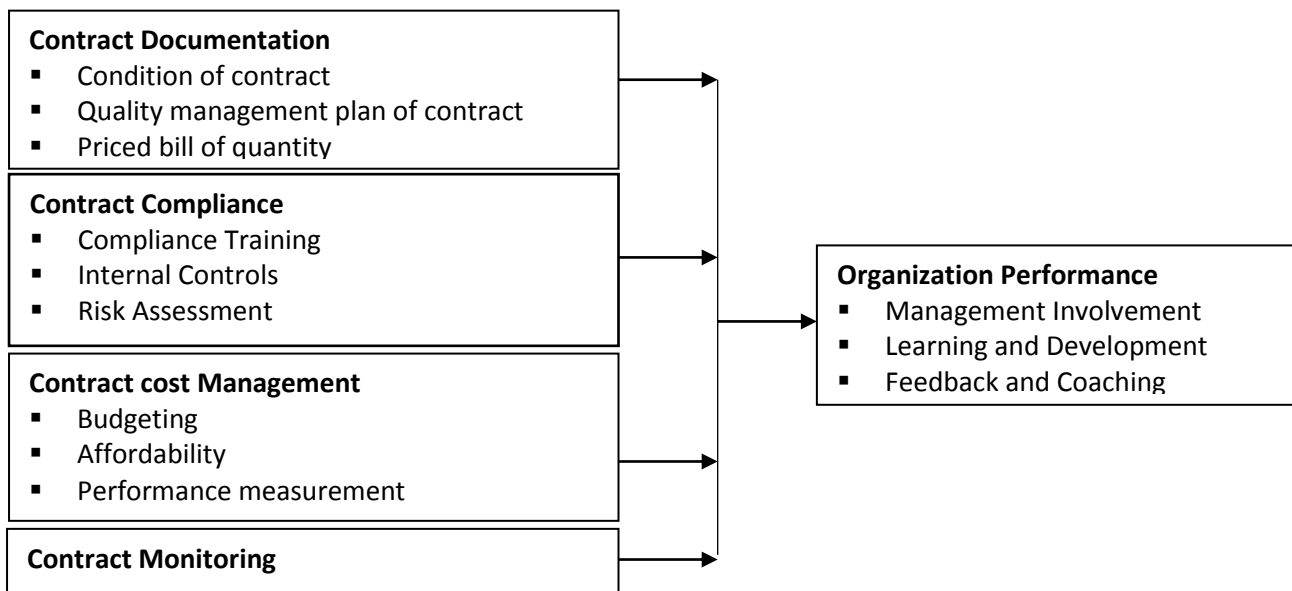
**Contract Documentation**
- Condition of contract
- Quality management plan of contract
- Priced bill of quantity

**Contract Compliance**
- Compliance Training
- Internal Controls
- Risk Assessment

**Contract cost Management**
- Budgeting
- Affordability
- Performance measurement

**Contract Monitoring**

**Organization Performance**
- Management Involvement
- Learning and Development
- Feedback and Coaching